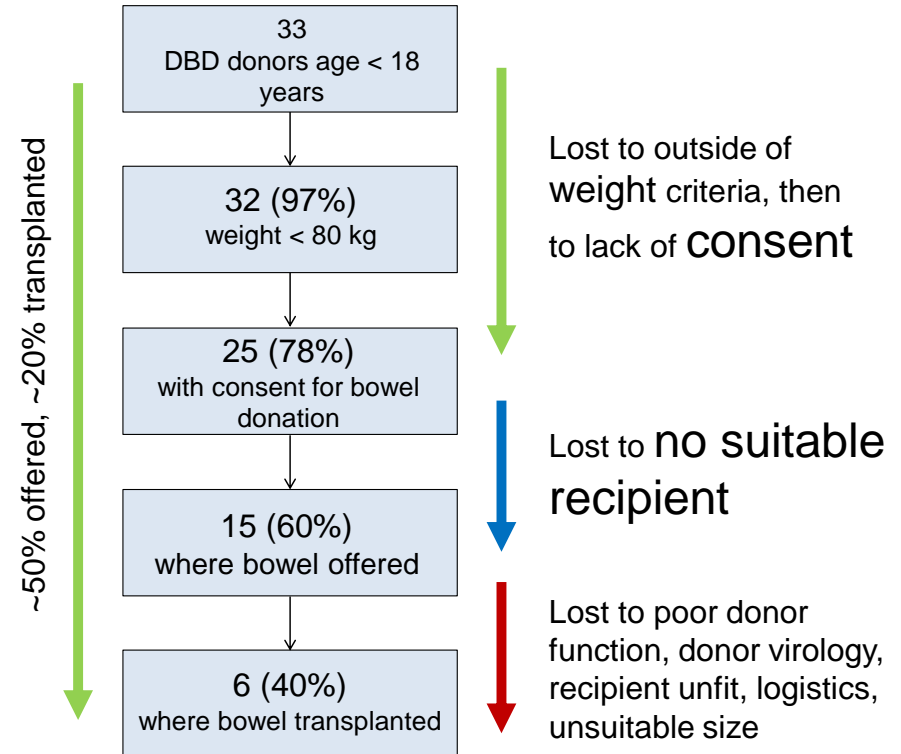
~50% offered, ~20% transplanted

33
DBD donors age < 18 years

32 (97%)
weight < 80 kg

25 (78%)
with consent for bowel donation

15 (60%)
where bowel offered

6 (40%)
where bowel transplanted

Lost to outside of weight criteria, then to lack of consent

Lost to no suitable recipient

Lost to poor donor function, donor virology, recipient unfit, logistics, unsuitable size